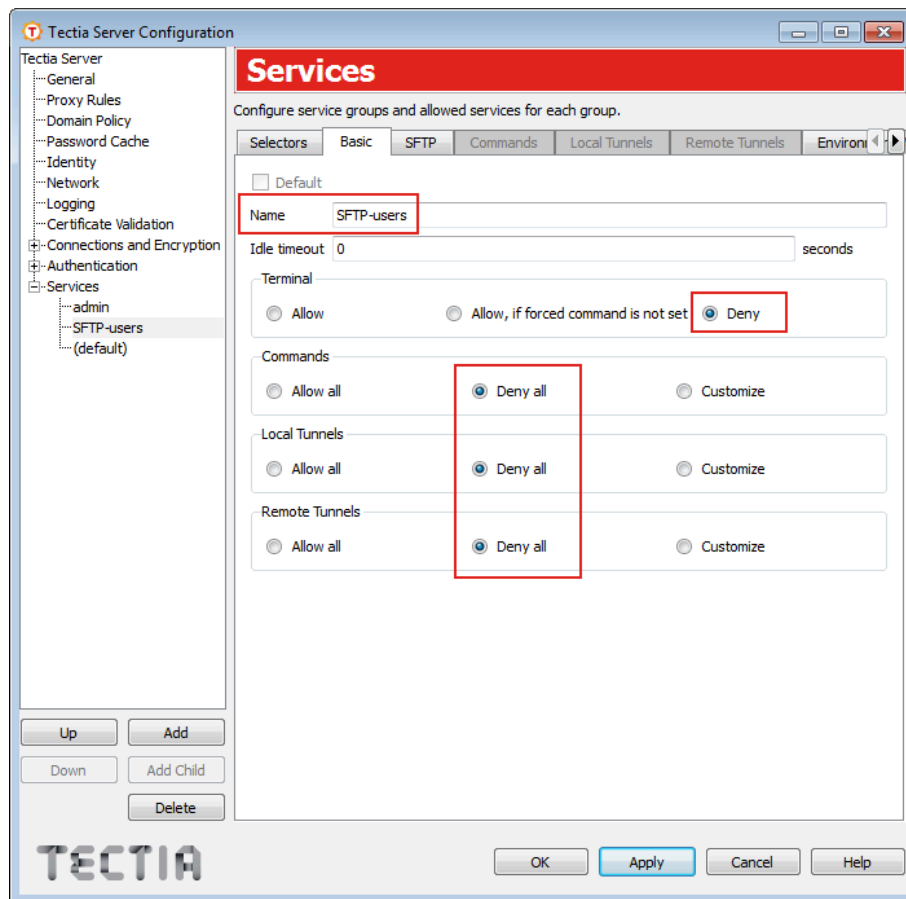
Tectia Server Configuration

Tectia Server
General
Proxy Rules
Domain Policy
Password Cache
Identity
Network
Logging
Certificate Validation
Connections and Encryption
Authentication
Services
admin
SFTP-users
(default)

Services

Configure service groups and allowed services for each group.

Selectors | Basic | SFTP | Commands | Local Tunnels | Remote Tunnels | Environ

Default

Name SFTP-users

Idle timeout 0 seconds

Terminal
Allow
Allow, if forced command is not set
Deny

Commands
Allow all
Deny all
Customize

Local Tunnels
Allow all
Deny all
Customize

Remote Tunnels
Allow all
Deny all
Customize

Up
Add
Down
Add Child
Delete

TECTIA

OK
Apply
Cancel
Help